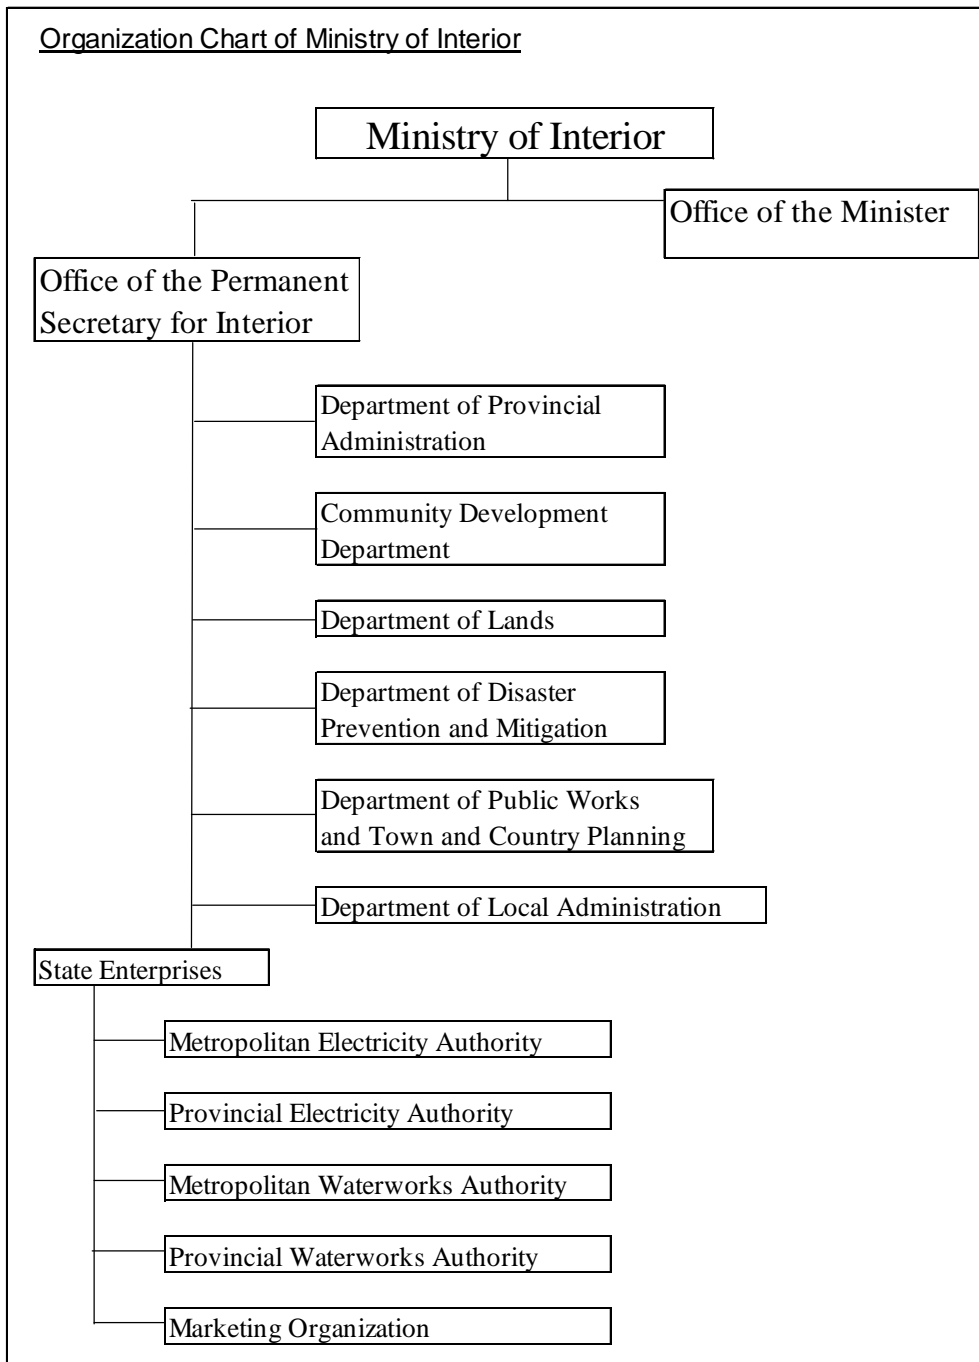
Organization Chart of Ministry of Interior

Ministry of Interior

Office of the Minister

Office of the Permanent Secretary for Interior

Department of Provincial Administration

Community Development Department

Department of Lands

Department of Disaster Prevention and Mitigation

Department of Public Works and Town and Country Planning

Department of Local Administration

State Enterprises

Metropolitan Electricity Authority

Provincial Electricity Authority

Metropolitan Waterworks Authority

Provincial Waterworks Authority

Marketing Organization